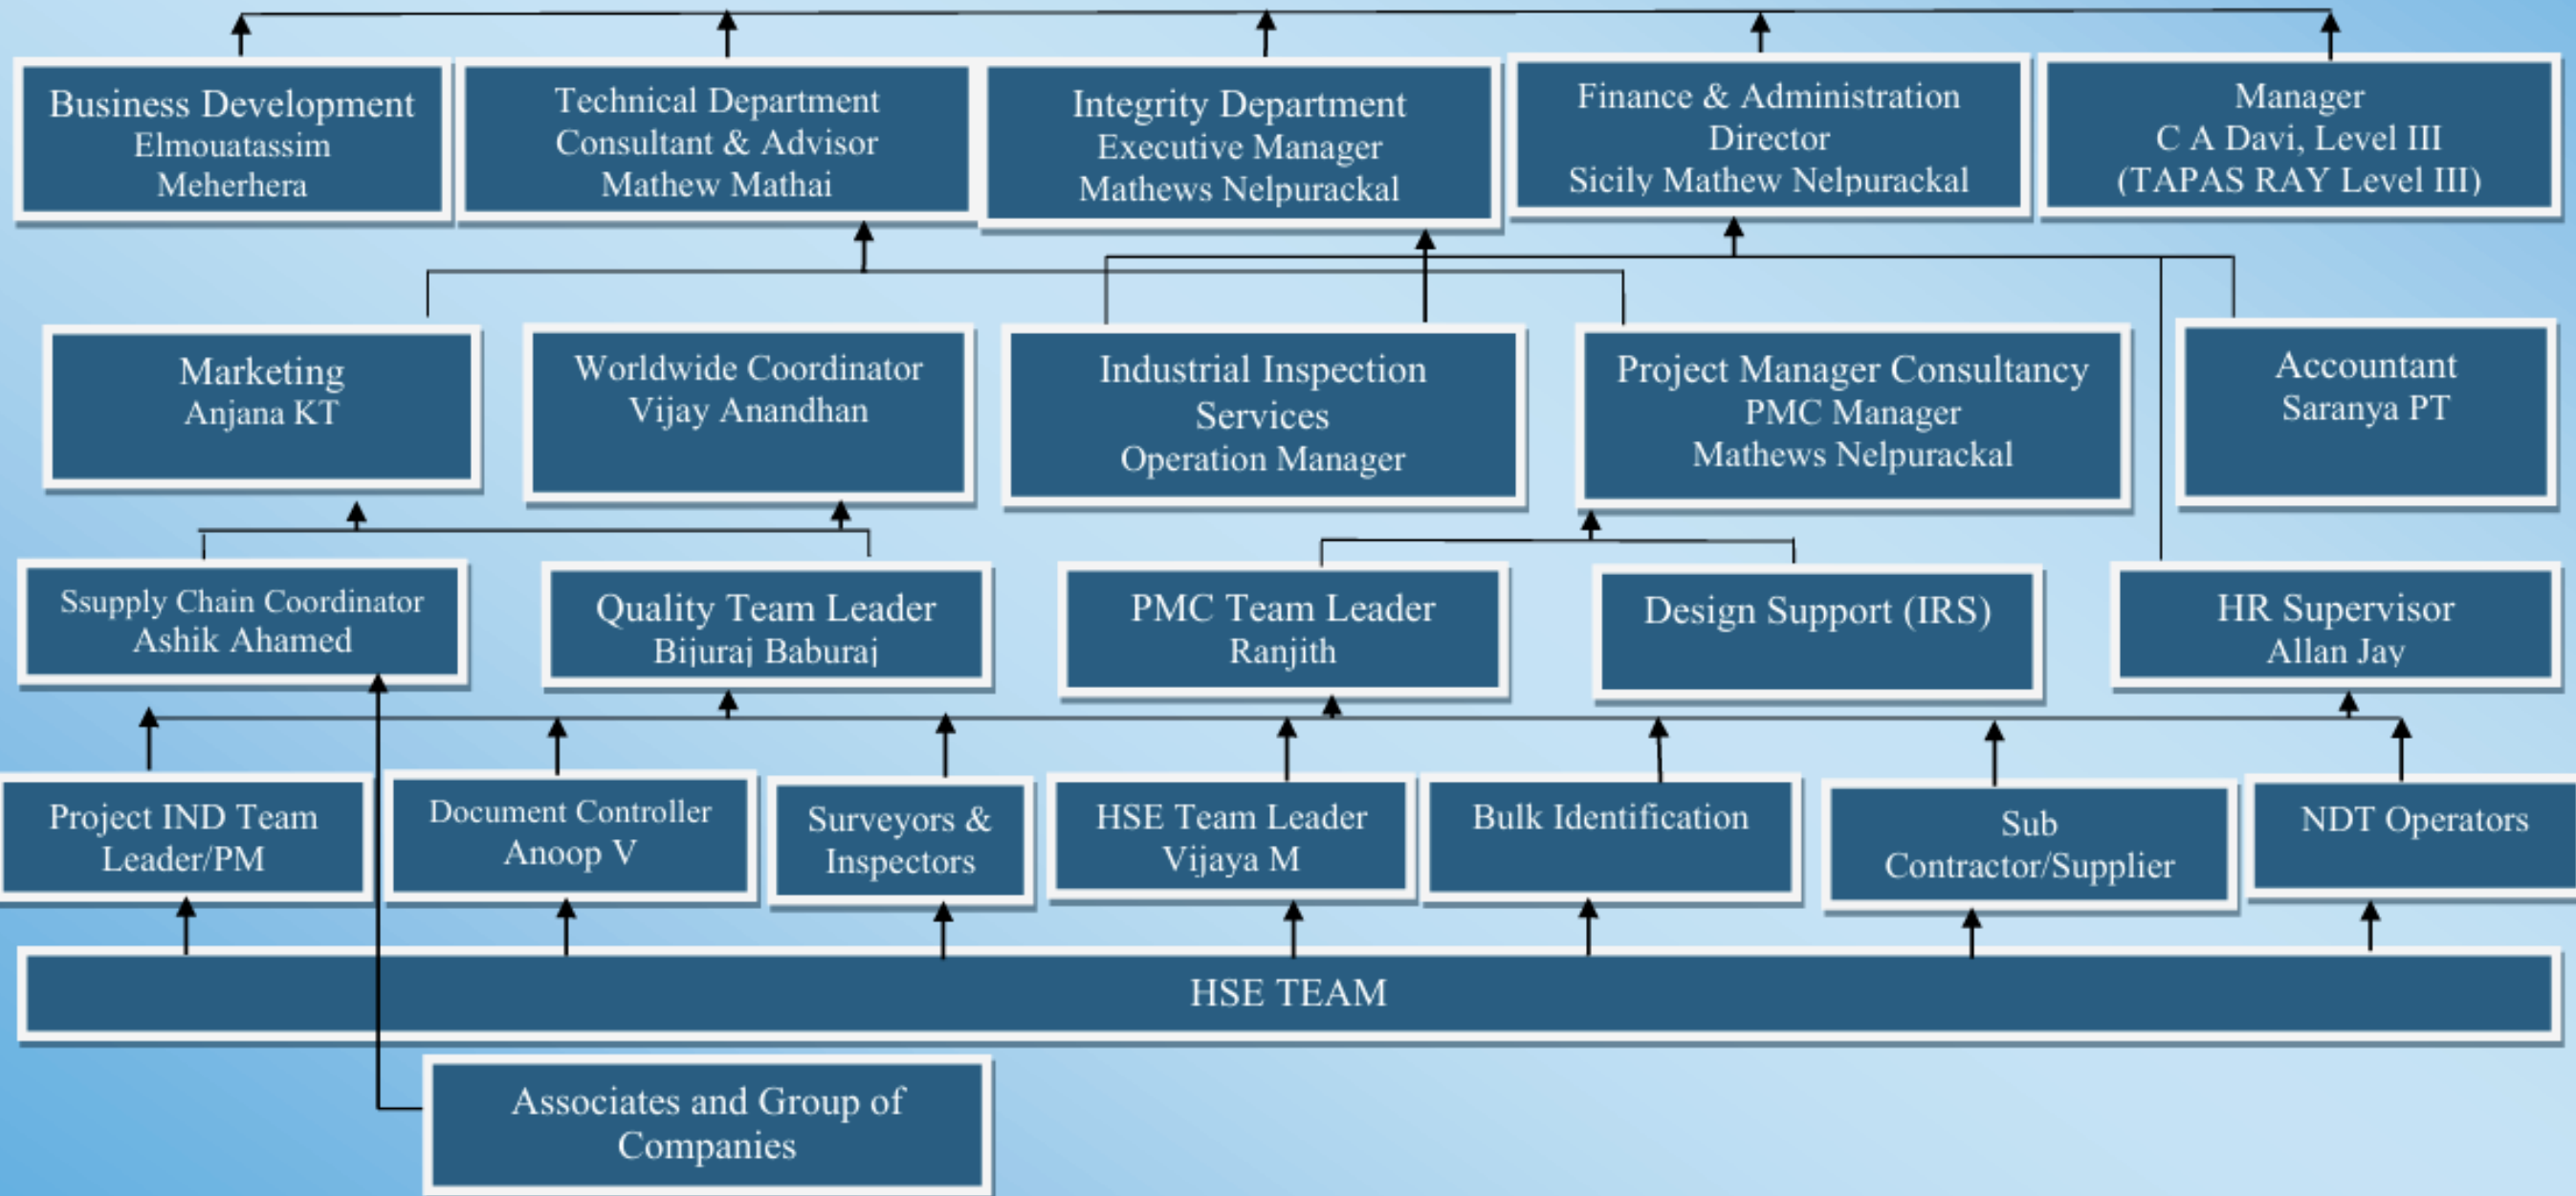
Business Development
Elmouatassim
Meherhera

Technical Department
Consultant & Advisor
Mathew Mathai

Integrity Department
Executive Manager
Mathews Nelpurackal

Finance & Administration
Director
Sicily Mathew Nelpurackal

Manager
C A Davi, Level III
(TAPAS RAY Level III)

Marketing
Anjana KT

Worldwide Coordinator
Vijay Anandhan

Industrial Inspection
Services
Operation Manager

Project Manager Consultancy
PMC Manager
Mathews Nelpurackal

Accountant
Saranya PT

Ssupply Chain Coordinator
Ashik Ahamed

Quality Team Leader
Bijuraj Baburaj

PMC Team Leader
Ranjith

Design Support (IRS)

HR Supervisor
Allan Jay

Project IND Team
Leader/PM

Document Controller
Anoop V

Surveyors &
Inspectors

HSE Team Leader
Vijaya M

Bulk Identification

Sub
Contractor/Supplier

NDT Operators

HSE TEAM

Associates and Group of
Companies